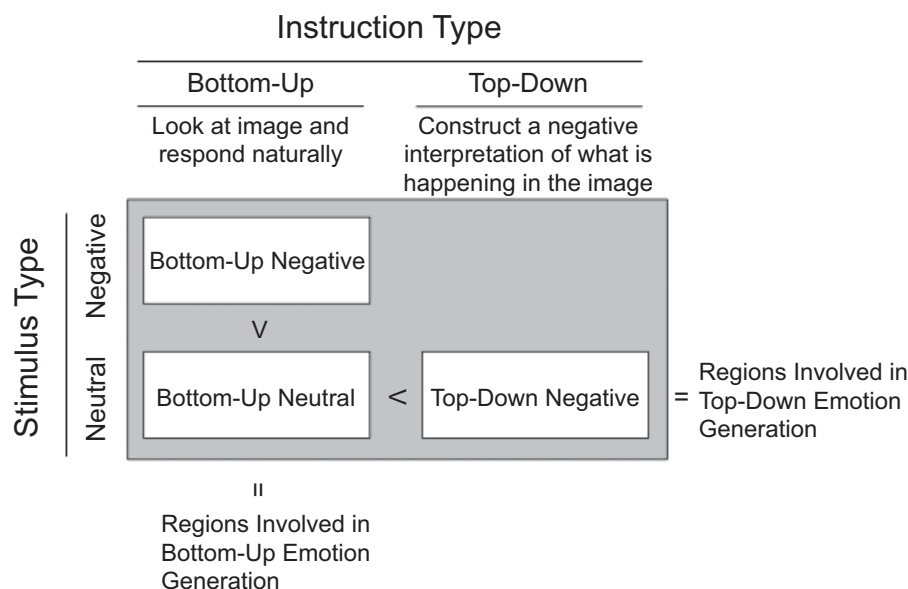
Instruction Type

Bottom-Up

Look at image and respond naturally

Top-Down

Construct a negative interpretation of what is happening in the image

Stimulus Type

Negative

Neutral

Bottom-Up Negative

V

Bottom-Up Neutral

<

Top-Down Negative

= Regions Involved in Top-Down Emotion Generation

II

Regions Involved in Bottom-Up Emotion Generation